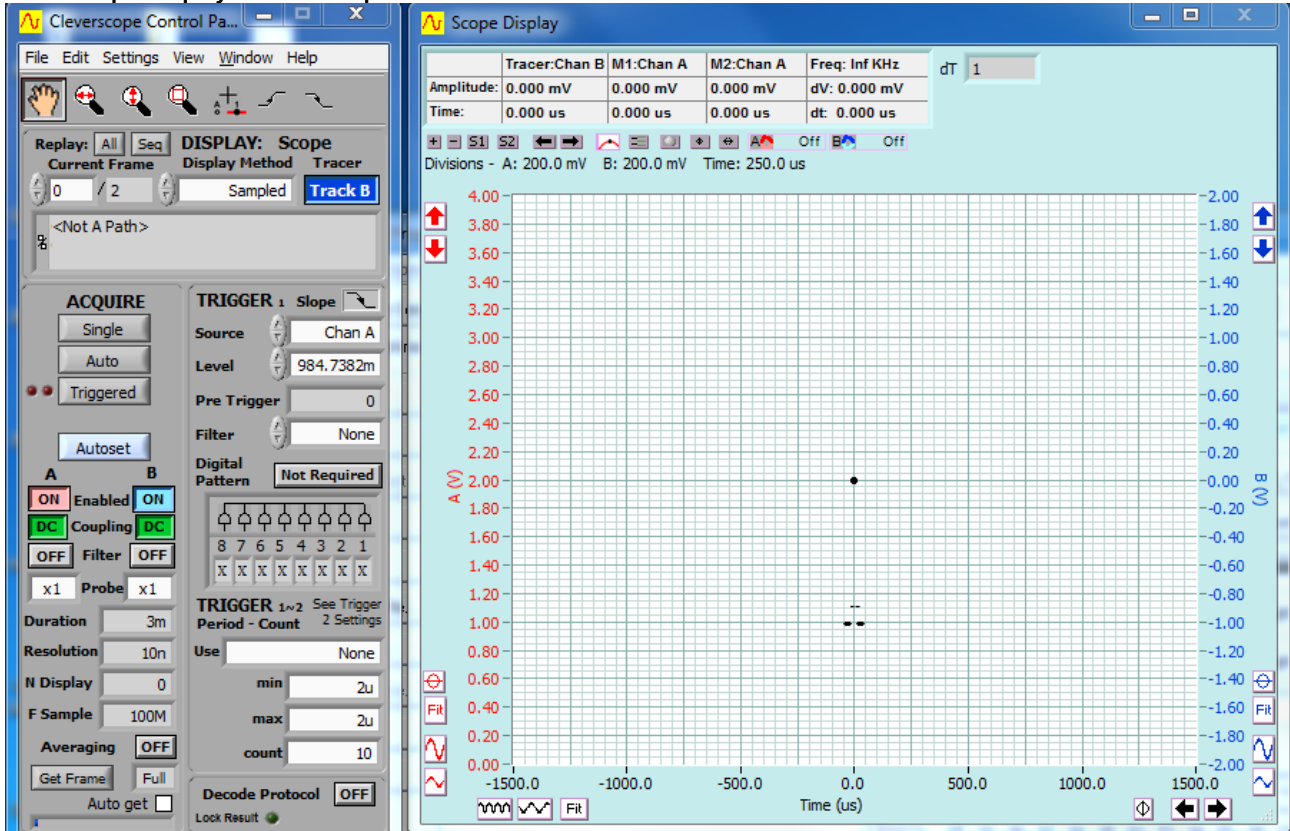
Cleverscope Control Pa...

File Edit Settings View Window Help

Replay: All Seq DISPLAY: Scope
Current Frame Display Method Tracer
0 / 2 Sampled Track B

<Not A Path>

ACQUIRE
Single
Auto
Triggered

Autoset

A B
ON Enabled ON
DC Coupling DC
OFF Filter OFF
x1 Probe x1

Duration 3m
Resolution 10n
N Display 0
F Sample 100M
Averaging OFF
Get Frame Full
Auto get

TRIGGER 1 Slope
Source Chan A
Level 984.7382m
Pre Trigger 0
Filter None
Digital Pattern Not Required
8 7 6 5 4 3 2 1
X X X X X X X X

TRIGGER 1~2 See Trigger 2 Settings
Period - Count
Use None
min 2u
max 2u
count 10

Decode Protocol OFF
Lock Result

Scope Display

| | Tracer:Chan B | M1:Chan A | M2:Chan A | Freq: Inf KHz |
|---|---|---|---|---|
| Amplitude: | 0.000 mV | 0.000 mV | 0.000 mV | dV: 0.000 mV |
| Time: | 0.000 us | 0.000 us | 0.000 us | dt: 0.000 us |

dT 1

S1 S2 A Off B Off

Divisions - A: 200.0 mV B: 200.0 mV Time: 250.0 us

4.00 3.80 3.60 3.40 3.20 3.00 2.80 2.60 2.40 2.20 2.00 1.80 1.60 1.40 1.20 1.00 0.80 0.60 0.40 0.20 0.00

A (V)

2.00 1.80 1.60 1.40 1.20 1.00 0.80 0.60 0.40 0.20 0.00 -0.20 -0.40 -0.60 -0.80 -1.00 -1.20 -1.40 -1.60 -1.80 -2.00

B (V)

-1500.0 -1000.0 -500.0 0.0 500.0 1000.0 1500.0

Time (us)

Fit Fit Fit